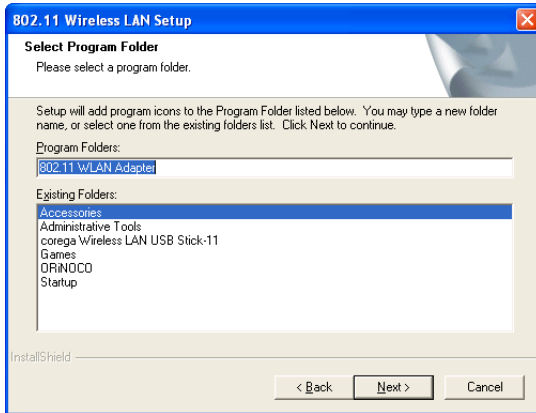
802.11 Wireless LAN Setup

Select Program Folder
Please select a program folder.

Setup will add program icons to the Program Folder listed below. You may type a new folder name, or select one from the existing folders list. Click Next to continue.

Program Folders:
802.11 WLAN Adapter

Existing Folders:
Accessories
Administrative Tools
corega Wireless LAN USB Stick-11
Games
ORiNOCO
Startup

InstallShield

< Back
Next >
Cancel